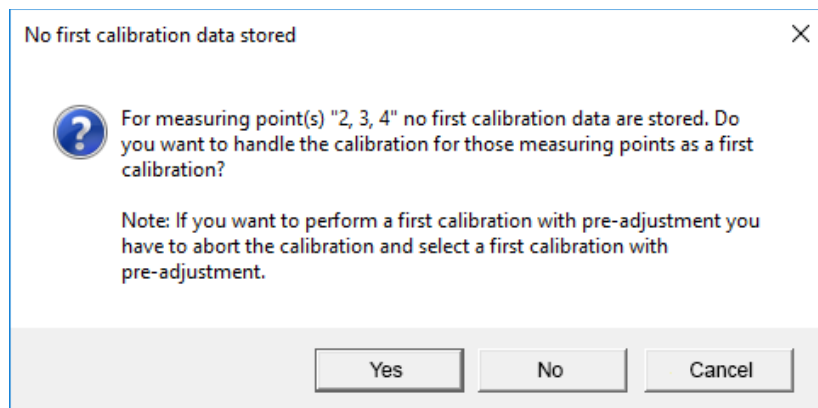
No first calibration data stored

×

For measuring point(s) "2, 3, 4" no first calibration data are stored. Do you want to handle the calibration for those measuring points as a first calibration?

Note: If you want to perform a first calibration with pre-adjustment you have to abort the calibration and select a first calibration with pre-adjustment.

Yes

No

Cancel